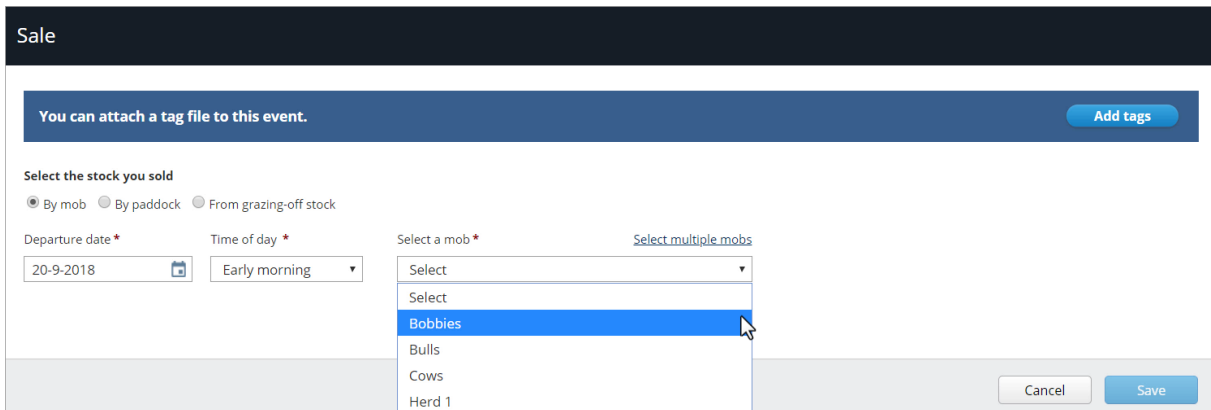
Sale

You can attach a tag file to this event.

Add tags

Select the stock you sold

By mob By paddock From grazing-off stock

Departure date *
20-9-2018

Time of day *
Early morning

Select a mob *
Select multiple mobs
Select

Select
Bobbies
Bulls
Cows
Herd 1

Cancel
Save